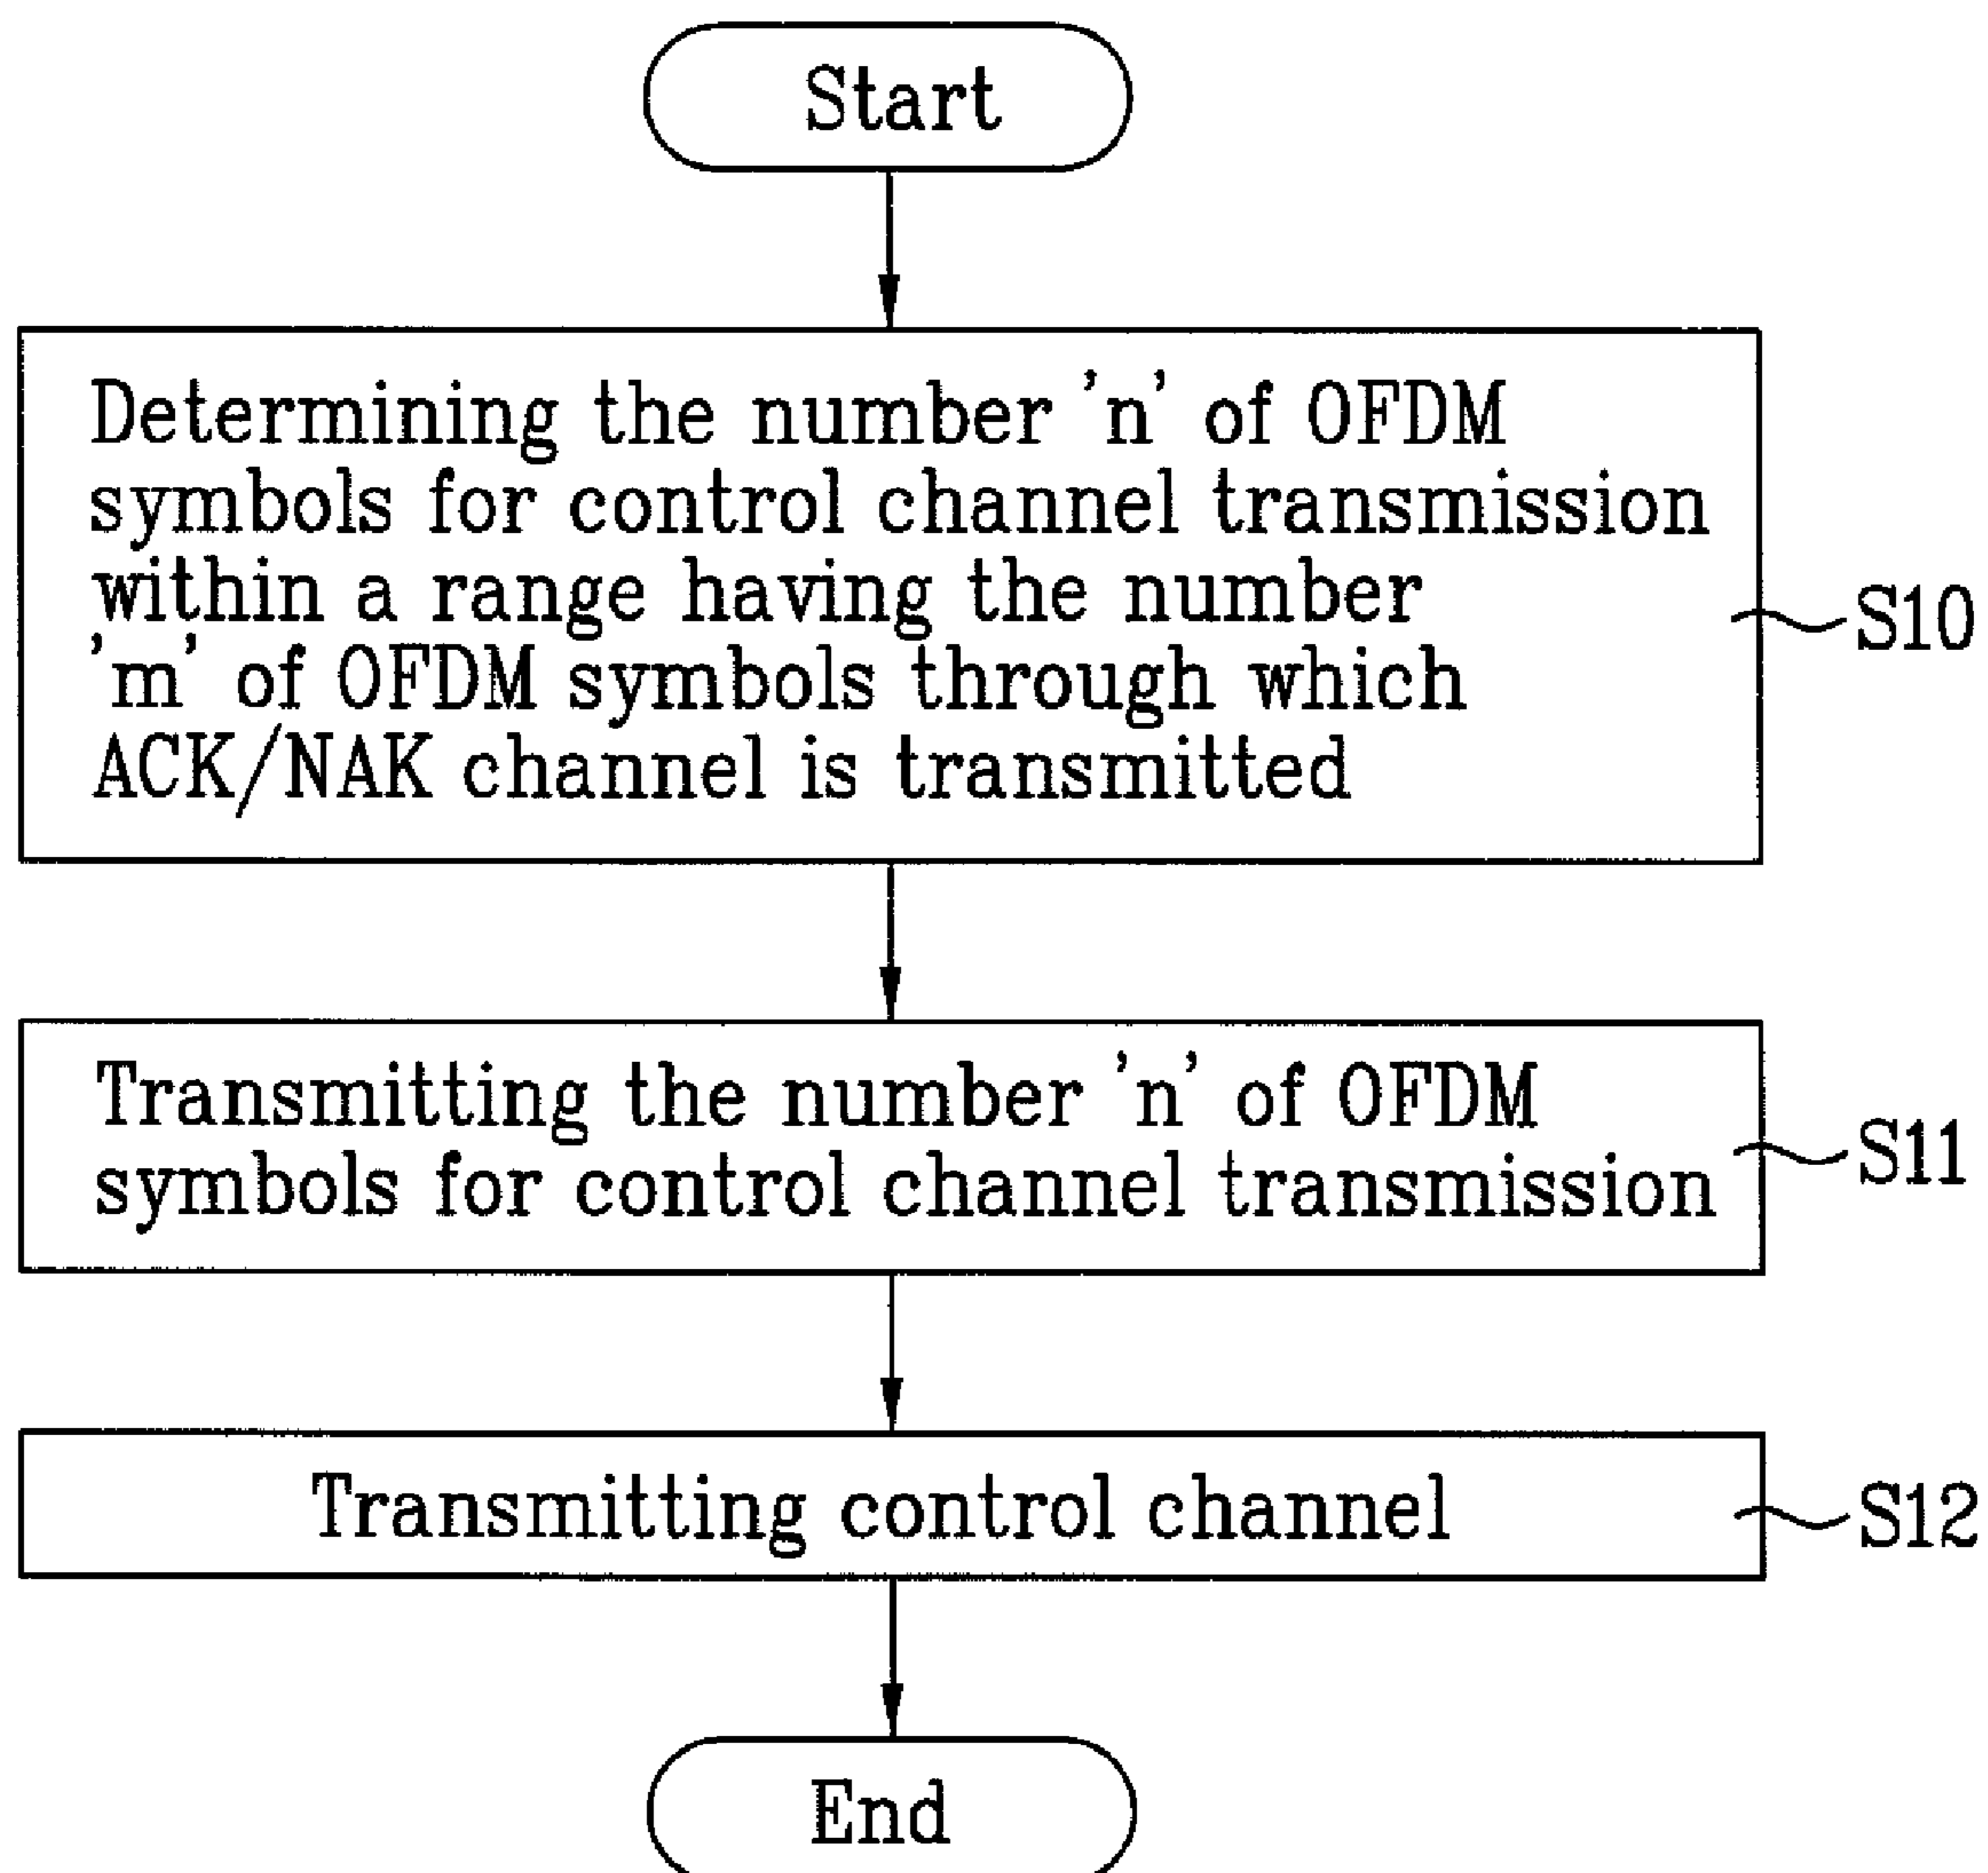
Start

Determining the number 'n' of OFDM symbols for control channel transmission within a range having the number 'm' of OFDM symbols through which ACK/NAK channel is transmitted

S10

Transmitting the number 'n' of OFDM symbols for control channel transmission

S11

Transmitting control channel

S12

End